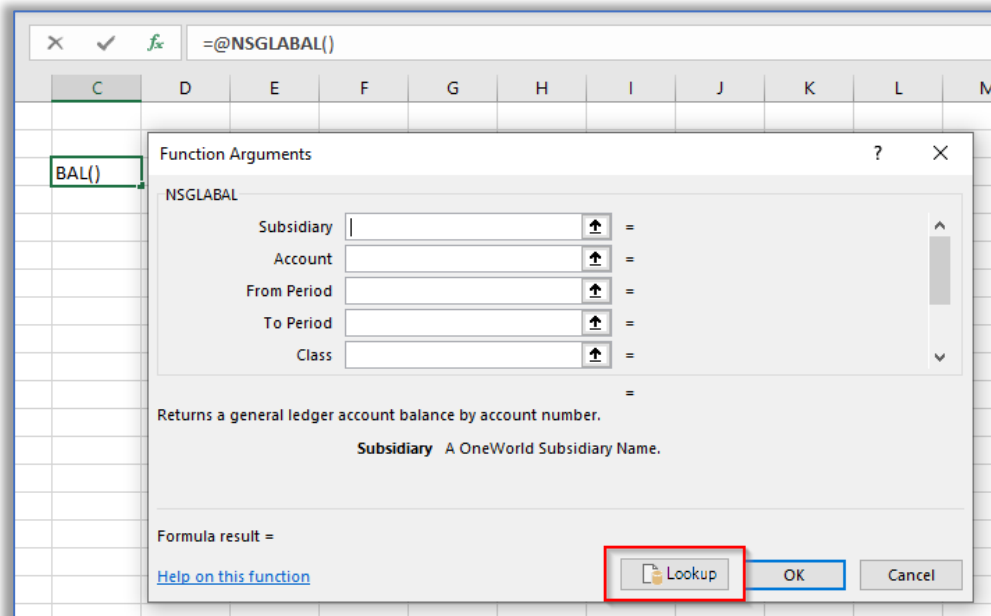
$f_x$ =@NSGLABAL()

C D E F G H I J K L M

BAL()

Function Arguments ? ×

NSGLABAL

Subsidiary =
Account =
From Period =
To Period =
Class =

=

Returns a general ledger account balance by account number.

**Subsidiary** A OneWorld Subsidiary Name.

Formula result =

Help on this function

Lookup OK Cancel